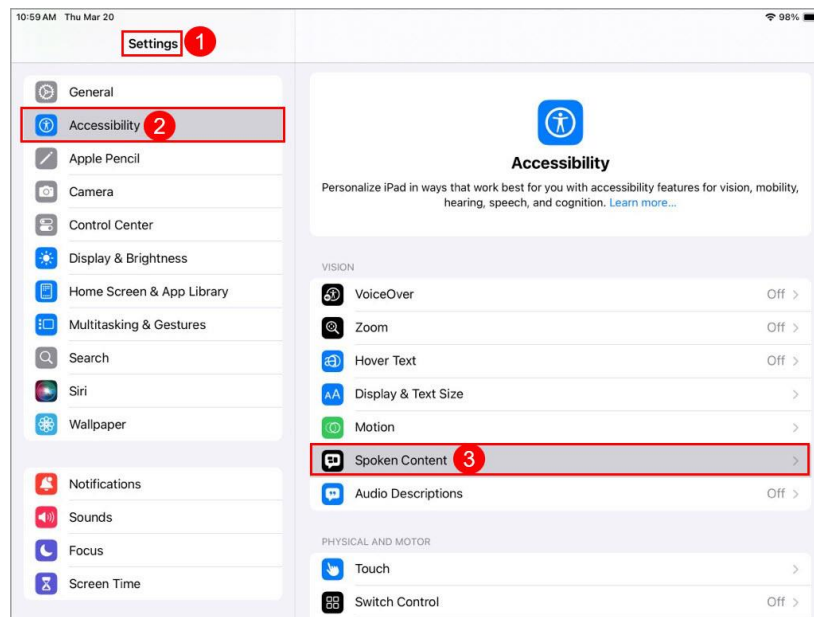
10:59 AM Thu Mar 20

98%

Settings 1

General

Accessibility 2

Apple Pencil

Camera

Control Center

Display & Brightness

Home Screen & App Library

Multitasking & Gestures

Search

Siri

Wallpaper

Notifications

Sounds

Focus

Screen Time

Accessibility

Personalize iPad in ways that work best for you with accessibility features for vision, mobility, hearing, speech, and cognition. Learn more...

VISION

VoiceOver Off >

Zoom Off >

Hover Text Off >

Display & Text Size >

Motion >

Spoken Content 3 >

Audio Descriptions Off >

PHYSICAL AND MOTOR

Touch >

Switch Control Off >